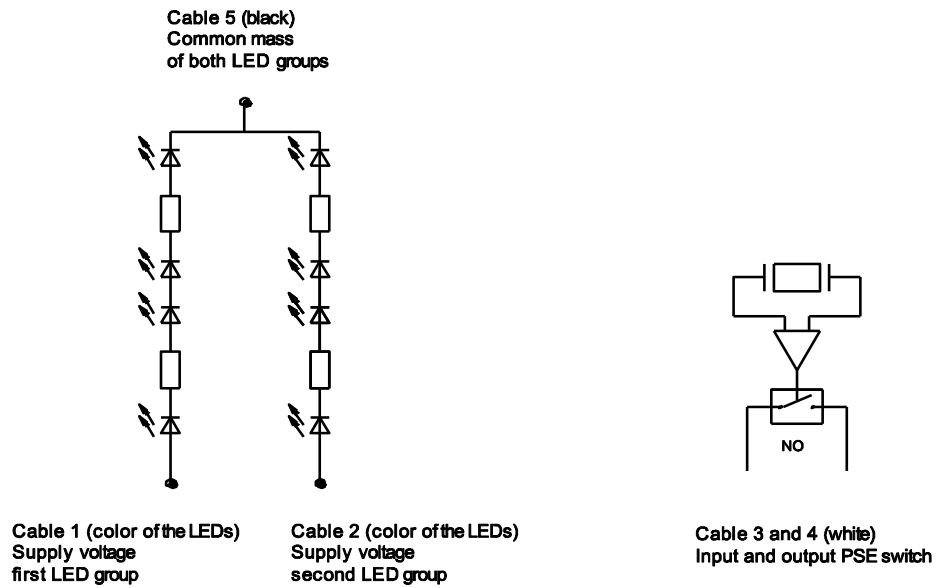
Cable 5 (black)
Common mass
of both LED groups

NO

Cable 1 (color of the LEDs)
Supply voltage
first LED group

Cable 2 (color of the LEDs)
Supply voltage
second LED group

Cable 3 and 4 (white)
Input and output PSE switch